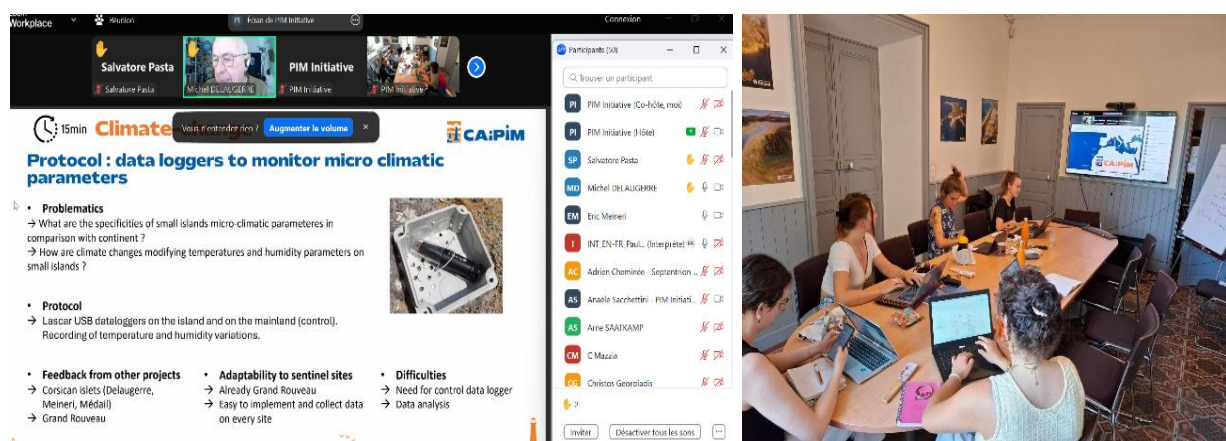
Workplace Réunion Écran de PIM Initiative Connexion

Salvatore Pasta
Salvatore Pasta
Michel DELAUGERRE
PIM Initiative
PIM Initiative
PIM Initiative

15min Climate
Vous m'entendez mal ? Augmenter le volume ×
CA:PIM

Protocol : data loggers to monitor micro climatic parameters

• Problematics
→ What are the specificities of small islands micro-climatic parameteres in comparison with continent ?
→ How are climate changes modifying temperatures and humidity parameters on small islands ?

• Protocol
→ Lascar USB dataloggers on the island and on the mainland (control). Recording of temperature and humidity variations.

• Feedback from other projects
→ Corsican islets (Delaugerre, Meineri, Médail)
→ Grand Rouveau

• Adaptability to sentinel sites
→ Already Grand Rouveau
→ Easy to implement and collect data on every site

• Difficulties
→ Need for control data logger
→ Data analysis

Participants (30)
Trouver un participant
PI PIM Initiative (Co-hôte, moi)
PI PIM Initiative (Hôte)
SP Salvatore Pasta
MD Michel DELAUGERRE
EM Eric Meineri
I INT EN-FR Paul... (Interprète)
AC Adrien Cheminée - Septentrion ...
AS Anaële Sacchettini - PIM Initiati...
AS Arne SAATKAMP
CM C Mazzia
CG Christos Georgiadis

Inviter Désactiver tous les sons ...

CA:PIM